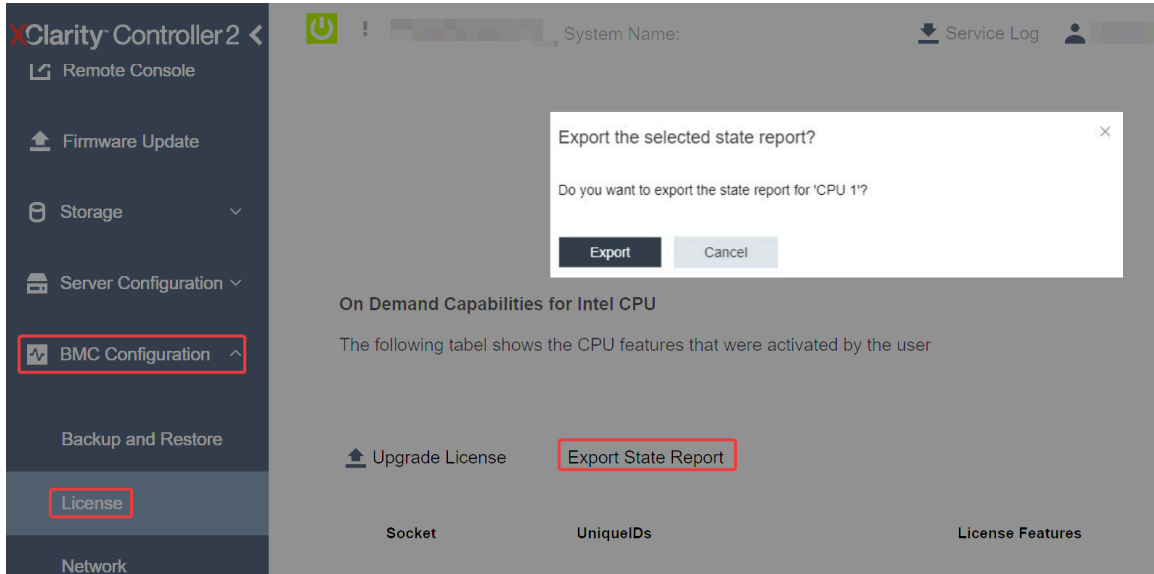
XClarity Controller 2 <

Remote Console

Firmware Update

Storage

Server Configuration

BMC Configuration

Backup and Restore

License

Network

!

System Name:

Service Log

Export the selected state report?

×

Do you want to export the state report for 'CPU 1'?

Export

Cancel

On Demand Capabilities for Intel CPU

The following tabel shows the CPU features that were activated by the user

Upgrade License

Export State Report

| Socket | UniqueIDs | License Features |
|---|---|---|